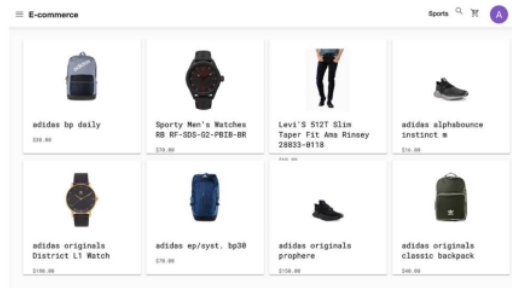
E-commerce

Sports

A

adidas bp daily

$34.00

Sporty Men's Watches RB RF-SDS-G2-PBIB-BR

$78.00

Levi'S 512T Slim Taper Fit Ama Rinsey 28833-0118

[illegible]

adidas alphabounce instinct m

$16.00

adidas originals District L1 Watch

$100.00

adidas ep/syst. bp30

$70.00

adidas originals prophere

$150.00

adidas originals classic backpack

$40.00